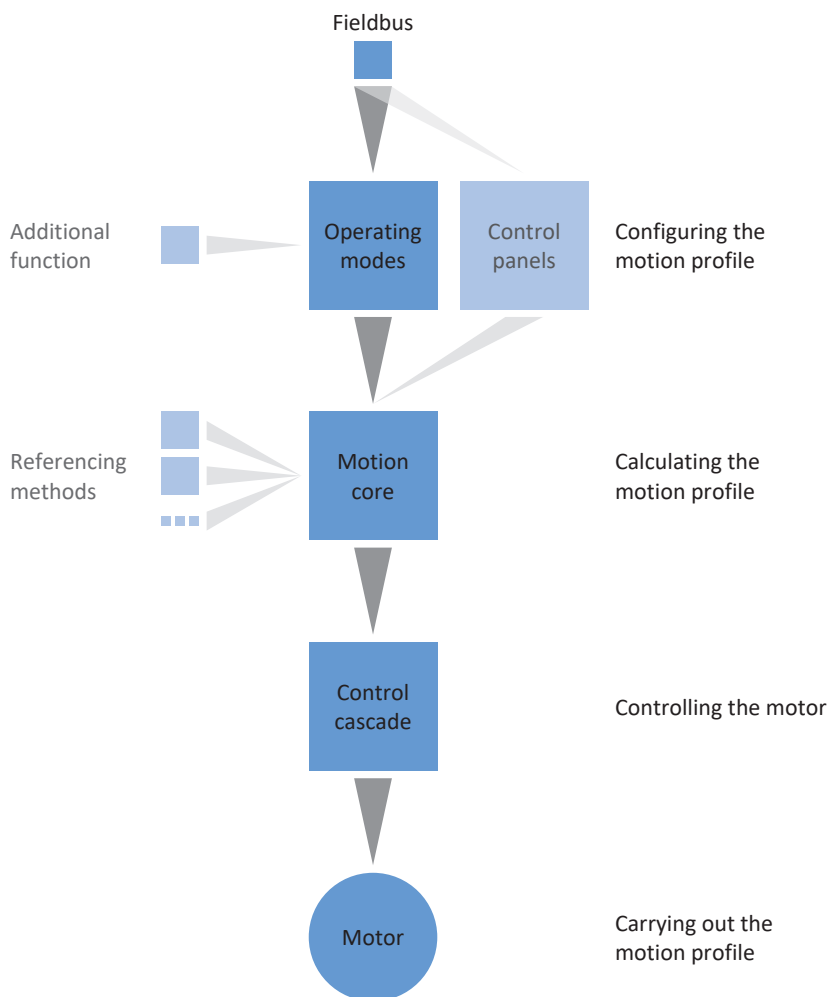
Fieldbus

Additional function

Operating modes

Control panels

Configuring the motion profile

Referencing methods

Motion core

Calculating the motion profile

Control cascade

Controlling the motor

Motor

Carrying out the motion profile